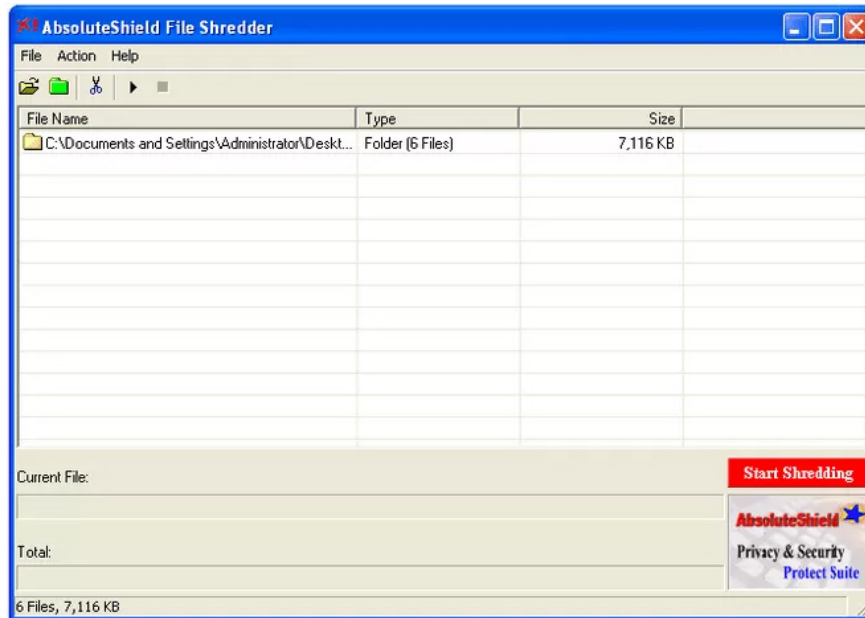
AbsoluteShield File Shredder

File Action Help

| File Name | Type | Size |
|---|---|---|
| C:\Documents and Settings\Administrator\Deskt... | Folder (6 Files) | 7,116 KB |

Current File:

Start Shredding

Total:

AbsoluteShield

Privacy & Security

Protect Suite

6 Files, 7,116 KB